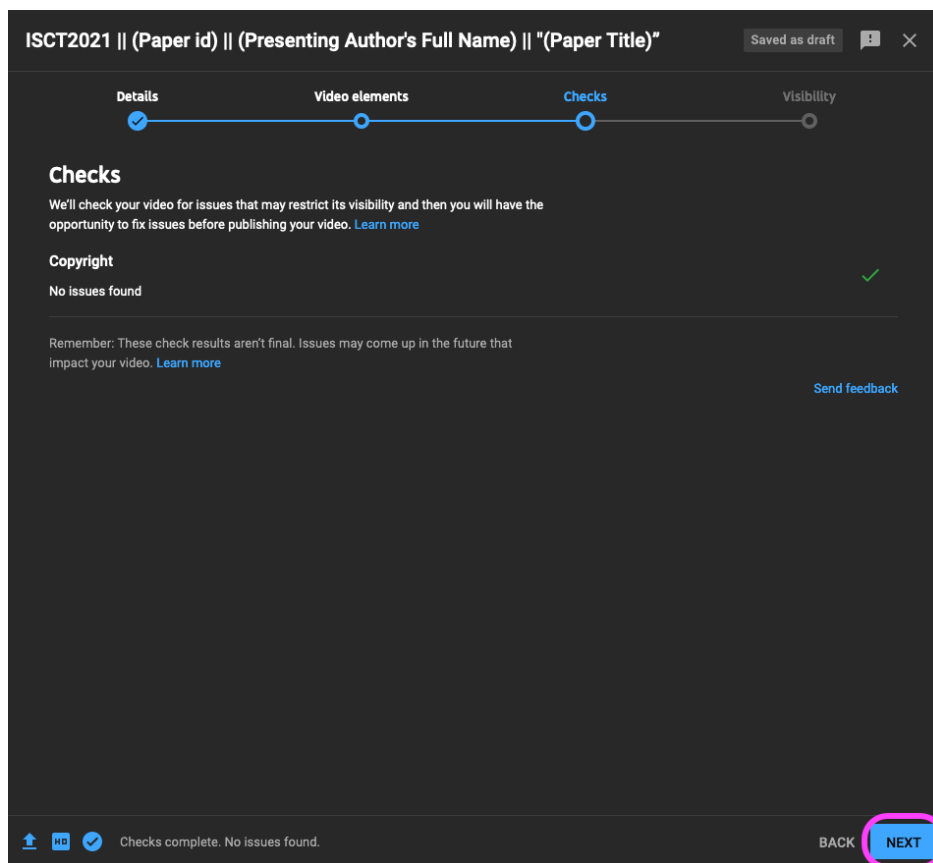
ISCT2021 || (Paper id) || (Presenting Author's Full Name) || "(Paper Title)"

Saved as draft

Details

Video elements

Checks

Visibility

Checks

We'll check your video for issues that may restrict its visibility and then you will have the opportunity to fix issues before publishing your video. Learn more

Copyright

No issues found

Remember: These check results aren't final. Issues may come up in the future that impact your video. Learn more

Send feedback

HD

Checks complete. No issues found.

BACK

NEXT